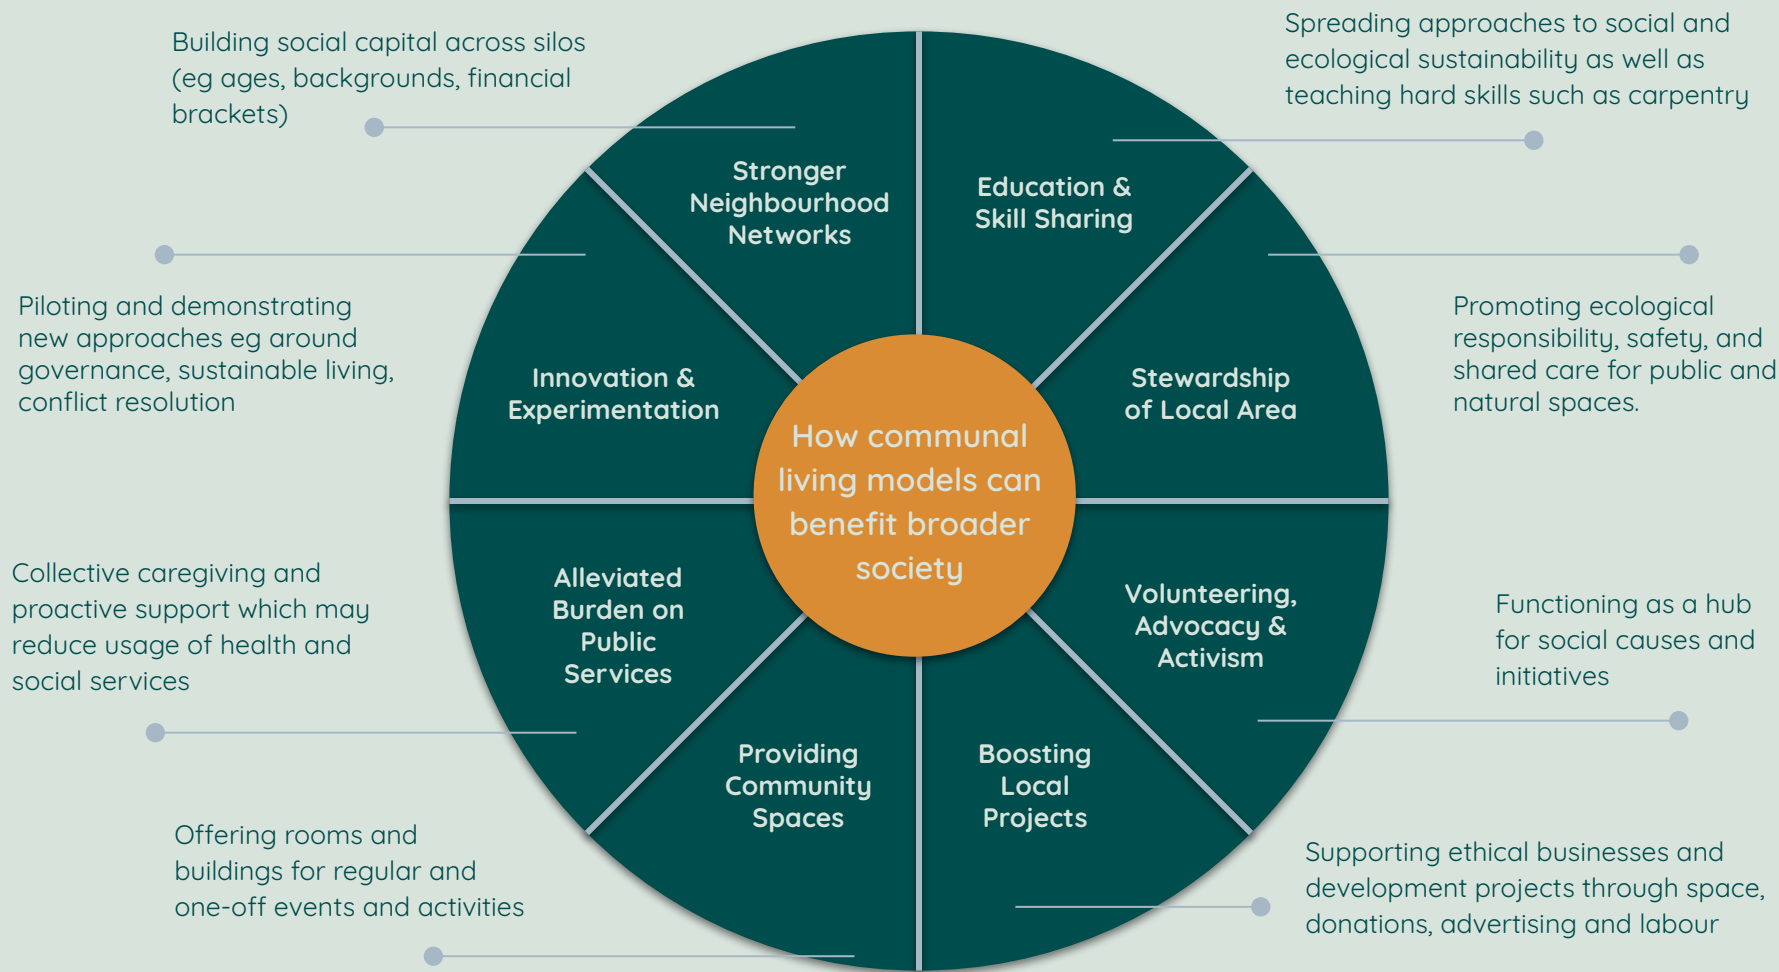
Building social capital across silos (eg ages, backgrounds, financial brackets)

Spreading approaches to social and ecological sustainability as well as teaching hard skills such as carpentry

Stronger Neighbourhood Networks

Education & Skill Sharing

Piloting and demonstrating new approaches eg around governance, sustainable living, conflict resolution

Innovation & Experimentation

How communal living models can benefit broader society

Stewardship of Local Area

Promoting ecological responsibility, safety, and shared care for public and natural spaces.

Collective caregiving and proactive support which may reduce usage of health and social services

Alleviated Burden on Public Services

Volunteering, Advocacy & Activism

Functioning as a hub for social causes and initiatives

Providing Community Spaces

Boosting Local Projects

Offering rooms and buildings for regular and one-off events and activities

Supporting ethical businesses and development projects through space, donations, advertising and labour